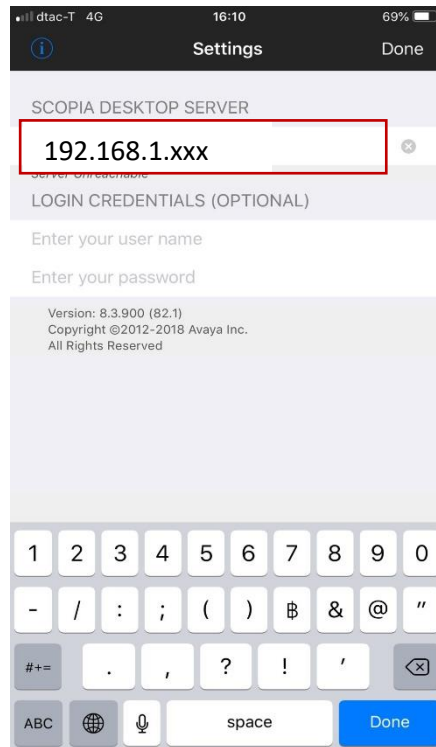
dtac-T 4G 16:10 69%

Settings Done

SCOPIA DESKTOP SERVER

192.168.1.xxx

Server Unreachable

LOGIN CREDENTIALS (OPTIONAL)

Enter your user name

Enter your password

Version: 8.3.900 (82.1)
Copyright ©2012-2018 Avaya Inc.
All Rights Reserved

1 2 3 4 5 6 7 8 9 0
- / : ; ( ) ฿ & @ "
#+= . , ? ! '
ABC space Done